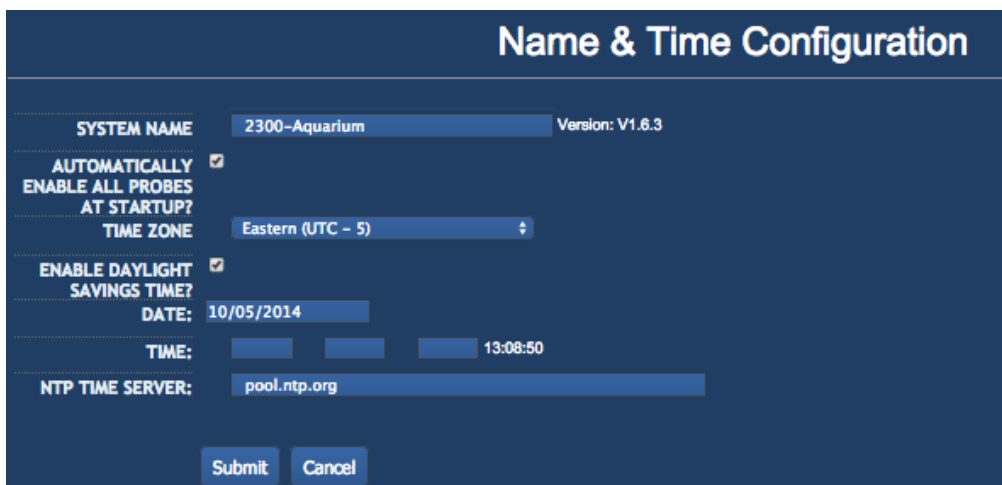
Name & Time Configuration

SYSTEM NAME 2300-Aquarium Version: V1.6.3

AUTOMATICALLY ENABLE ALL PROBES AT STARTUP?

TIME ZONE Eastern (UTC - 5)

ENABLE DAYLIGHT SAVINGS TIME?

DATE: 10/05/2014

TIME: 13:08:50

NTP TIME SERVER: pool.ntp.org

Submit Cancel